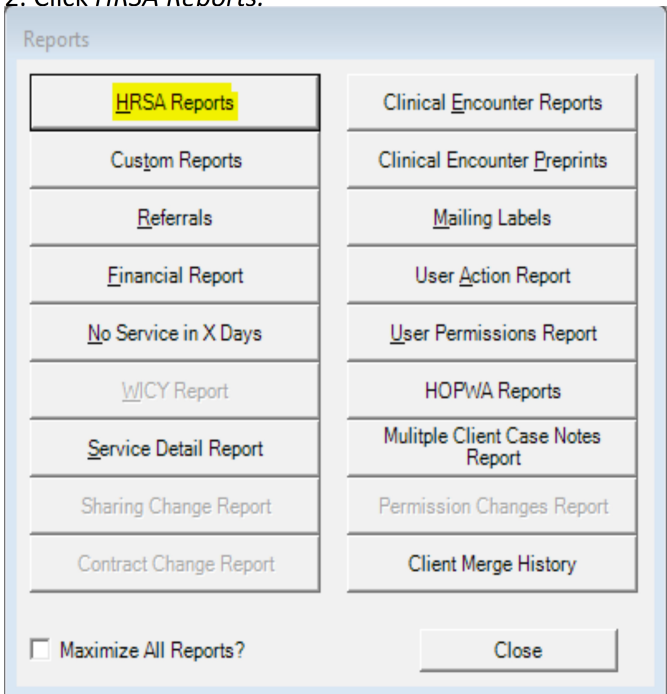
2. Click *HRSA Reports.*

Reports

| | |
|---|---|
| HRSA Reports | Clinical Encounter Reports |
| Custom Reports | Clinical Encounter Preprints |
| Referrals | Mailing Labels |
| Financial Report | User Action Report |
| No Service in X Days | User Permissions Report |
| WICY Report | HOPWA Reports |
| Service Detail Report | Mulitple Client Case Notes Report |
| Sharing Change Report | Permission Changes Report |
| Contract Change Report | Client Merge History |

Maximize All Reports?

Close